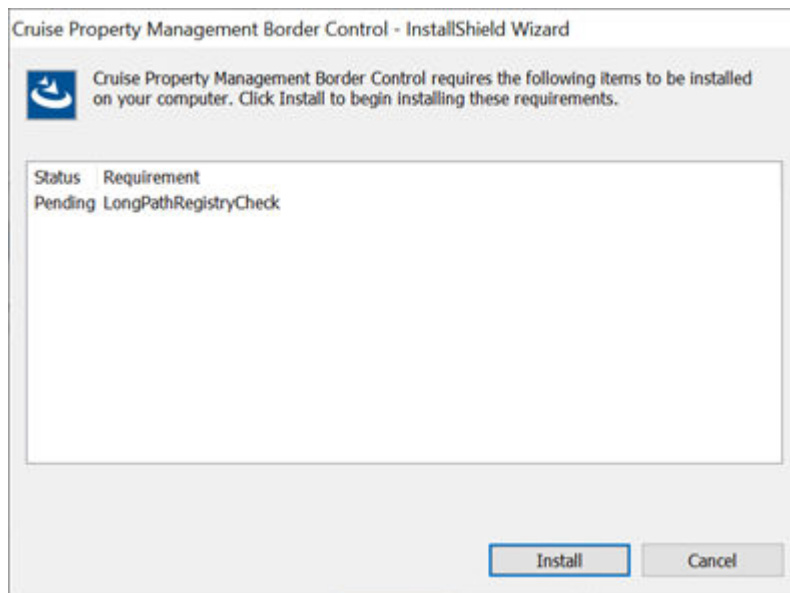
Cruise Property Management Border Control - InstallShield Wizard

Cruise Property Management Border Control requires the following items to be installed on your computer. Click Install to begin installing these requirements.

| Status | Requirement |
|---|---|
| Pending | LongPathRegistryCheck |

Install

Cancel